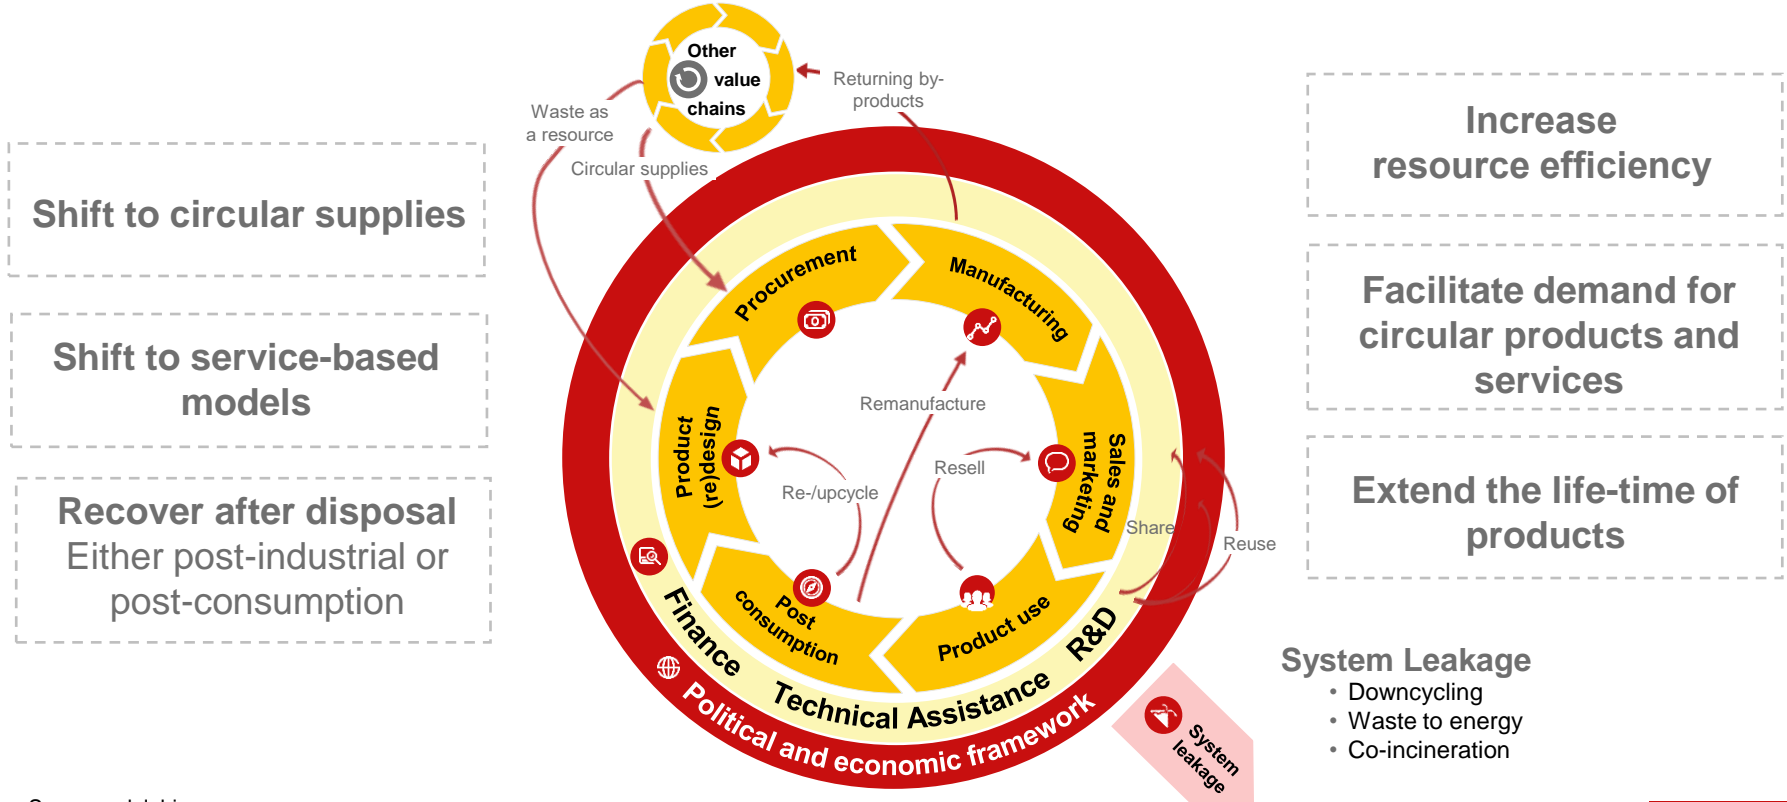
Shift to circular supplies

Shift to service-based models

Recover after disposal
Either post-industrial or post-consumption

Other value chains

Waste as a resource

Returning by-products

Circular supplies

Procurement

Manufacturing

Sales and marketing

Product use

Post consumption

Product (re)design

Remanufacture

Resell

Re-/upcycle

Share

Reuse

Finance

Technical Assistance

R&D

Political and economic framework

System leakage

Increase resource efficiency

Facilitate demand for circular products and services

Extend the life-time of products

System Leakage
• Downcycling
• Waste to energy
• Co-incineration